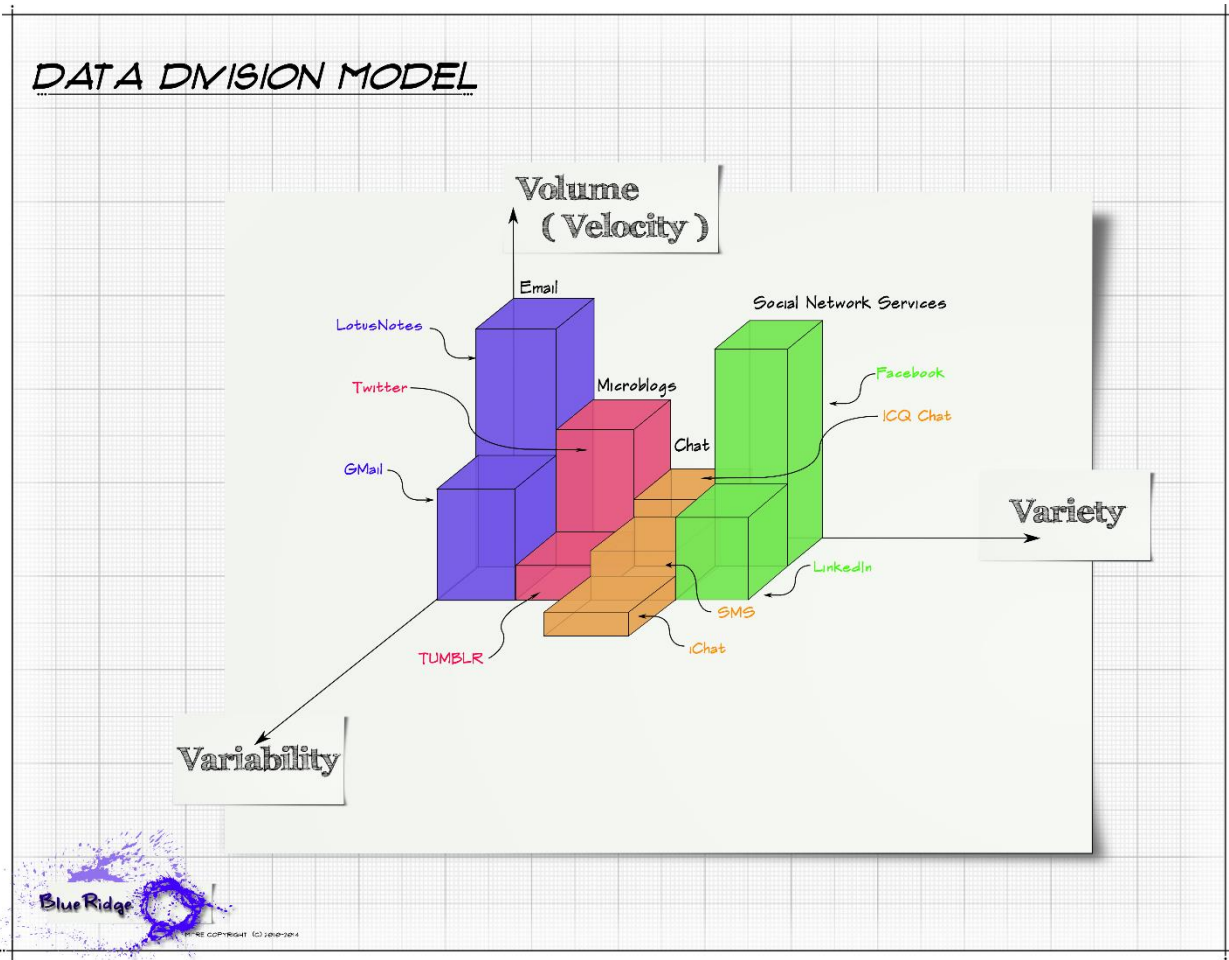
DATA DIVISION MODEL

Volume
( Velocity )

Email

LotusNotes

Twitter

Microblogs

Chat

GMail

Social Network Services

Facebook

ICQ Chat

Variety

LinkedIn

SMS

iChat

TUMBLR

Variability

Blue Ridge

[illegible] COPYRIGHT (C) 2010-2014